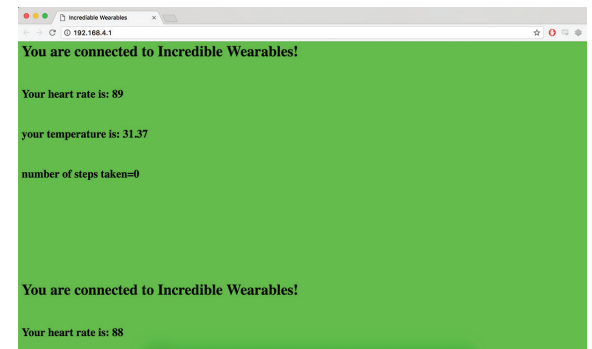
Incredible Wearables
×

192.168.4.1

You are connected to Incredible Wearables!

Your heart rate is: 89

your temperature is: 31.37

number of steps taken=0

You are connected to Incredible Wearables!

Your heart rate is: 88